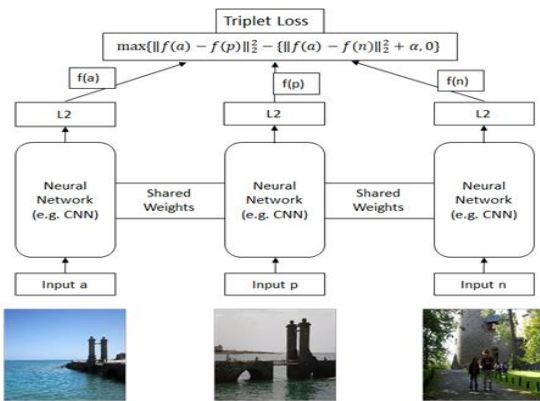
Triplet Loss

$\max\{\|f(a) - f(p)\|_2^2 - \{\|f(a) - f(n)\|_2^2 + \alpha, 0\}$

f(a)

f(p)

f(n)

L2

L2

L2

Neural Network (e.g. CNN)

Shared Weights

Neural Network (e.g. CNN)

Shared Weights

Neural Network (e.g. CNN)

Input a

Input p

Input n